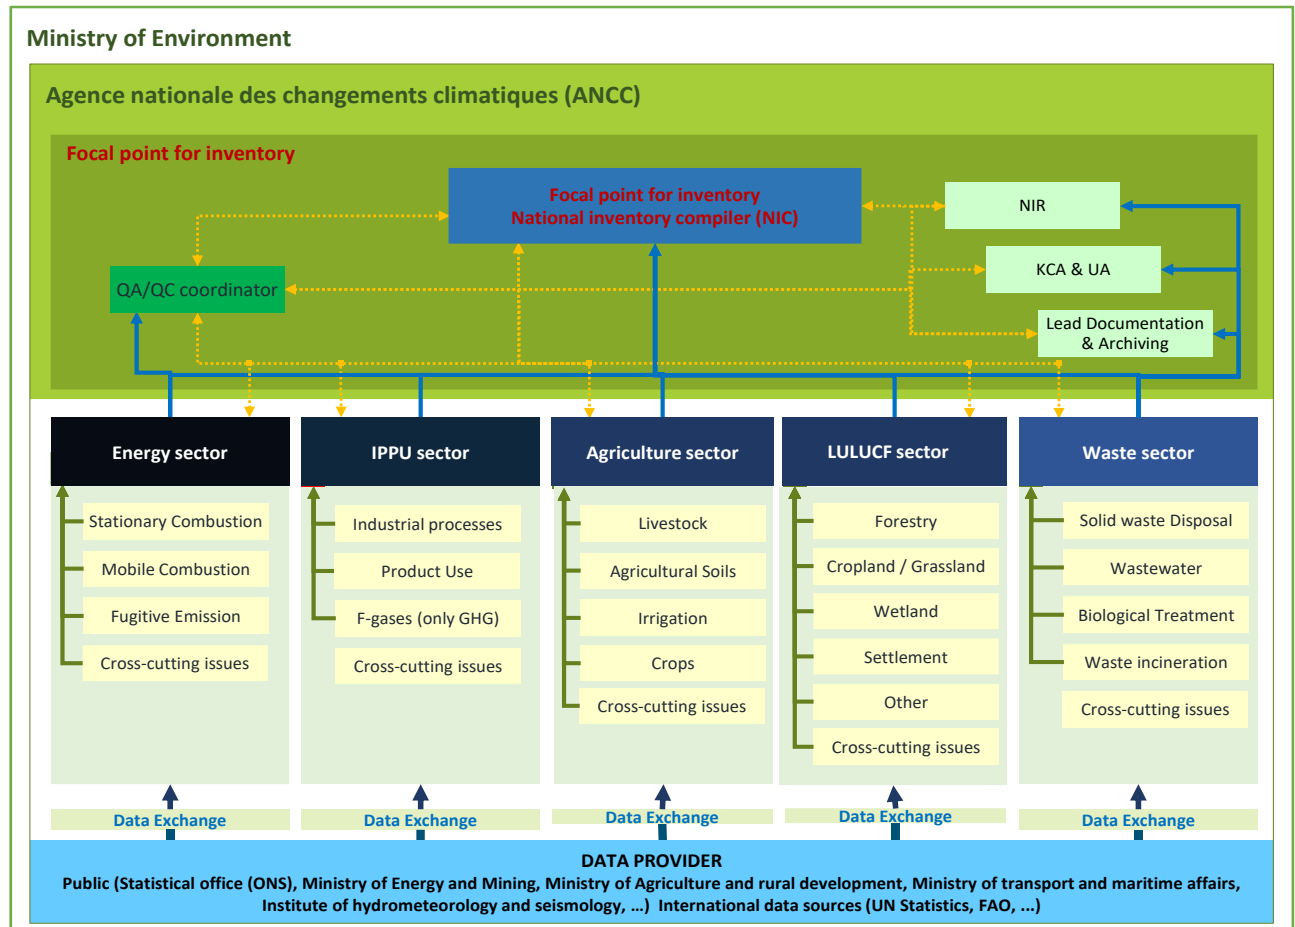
Ministry of Environment

Agence nationale des changements climatiques (ANCC)

Focal point for inventory

Focal point for inventory
National inventory compiler (NIC)

NIR

KCA & UA

Lead Documentation & Archiving

QA/QC coordinator

Energy sector

Stationary Combustion

Mobile Combustion

Fugitive Emission

Cross-cutting issues

IPPU sector

Industrial processes

Product Use

F-gases (only GHG)

Cross-cutting issues

Agriculture sector

Livestock

Agricultural Soils

Irrigation

Crops

Cross-cutting issues

LULUCF sector

Forestry

Cropland / Grassland

Wetland

Settlement

Other

Cross-cutting issues

Waste sector

Solid waste Disposal

Wastewater

Biological Treatment

Waste incineration

Cross-cutting issues

Data Exchange

Data Exchange

Data Exchange

Data Exchange

Data Exchange

DATA PROVIDER
Public (Statistical office (ONS), Ministry of Energy and Mining, Ministry of Agriculture and rural development, Ministry of transport and maritime affairs, Institute of hydrometeorology and seismology, ...) International data sources (UN Statistics, FAO, ...)